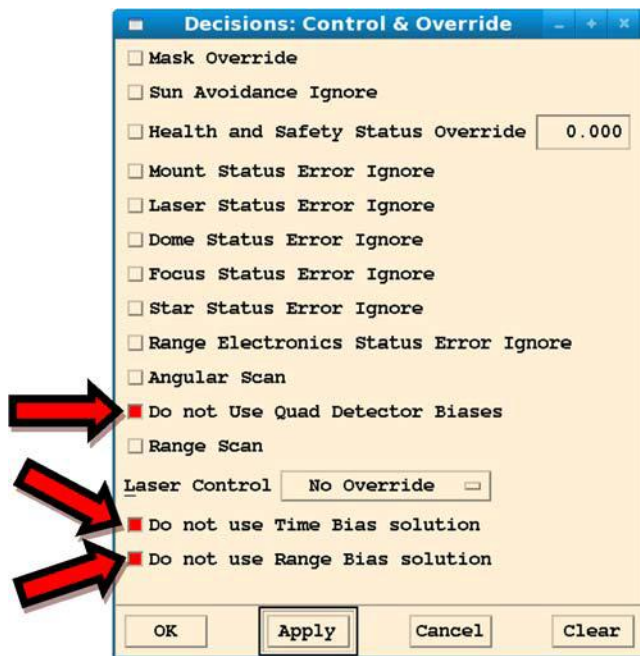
Decisions: Control & Override

Mask Override

Sun Avoidance Ignore

Health and Safety Status Override 0.000

Mount Status Error Ignore

Laser Status Error Ignore

Dome Status Error Ignore

Focus Status Error Ignore

Star Status Error Ignore

Range Electronics Status Error Ignore

Angular Scan

Do not Use Quad Detector Biases

Range Scan

Laser Control No Override

Do not use Time Bias solution

Do not use Range Bias solution

OK Apply Cancel Clear